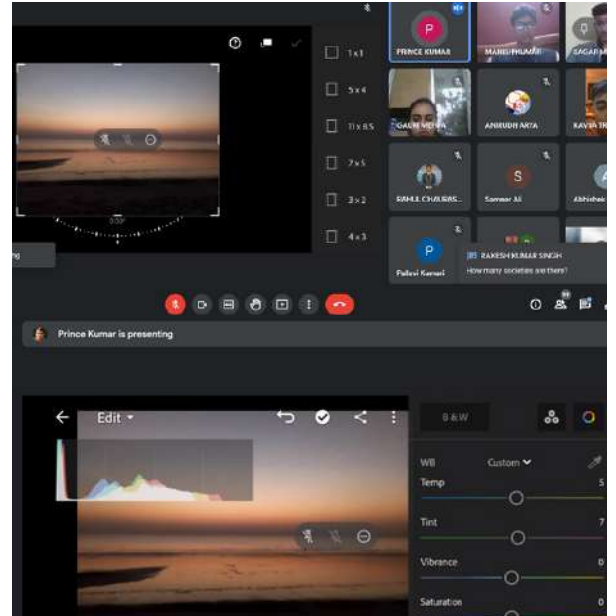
1x1

5x4

11x8.5

7x5

3x2

4x3

0.00°

ng

PRINCE KUMAR

MANISH KUMAR

SAGAR

GAURI VERMA

ANIRUDH ARYA

KAVITA

RAHUL CHAURAS...

Sameer Ali

Abhishek

Pallavi Kumari

RAKESH KUMAR SINGH

How many societies are there?

Prince Kumar is presenting

Edit

B & W

WB

Custom

Temp

5

Tint

7

Vibrance

0

Saturation

0